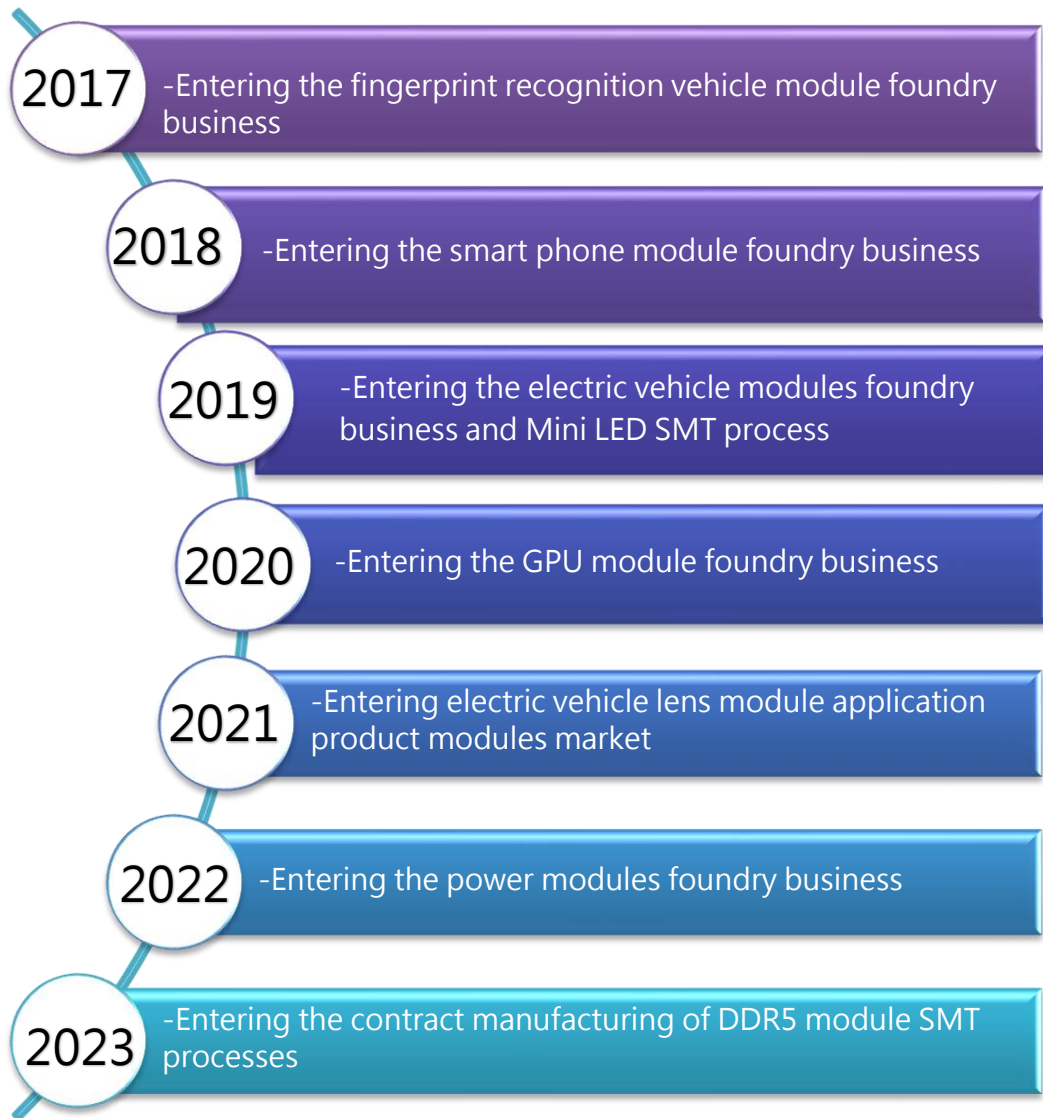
2017 -Entering the fingerprint recognition vehicle module foundry business

2018 -Entering the smart phone module foundry business

2019 -Entering the electric vehicle modules foundry business and Mini LED SMT process

2020 -Entering the GPU module foundry business

2021 -Entering electric vehicle lens module application product modules market

2022 -Entering the power modules foundry business

2023 -Entering the contract manufacturing of DDR5 module SMT processes